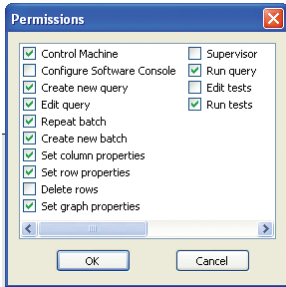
Permissions

Control Machine
Configure Software Console
Create new query
Edit query
Repeat batch
Create new batch
Set column properties
Set row properties
Delete rows
Set graph properties

Supervisor
Run query
Edit tests
Run tests

OK
Cancel